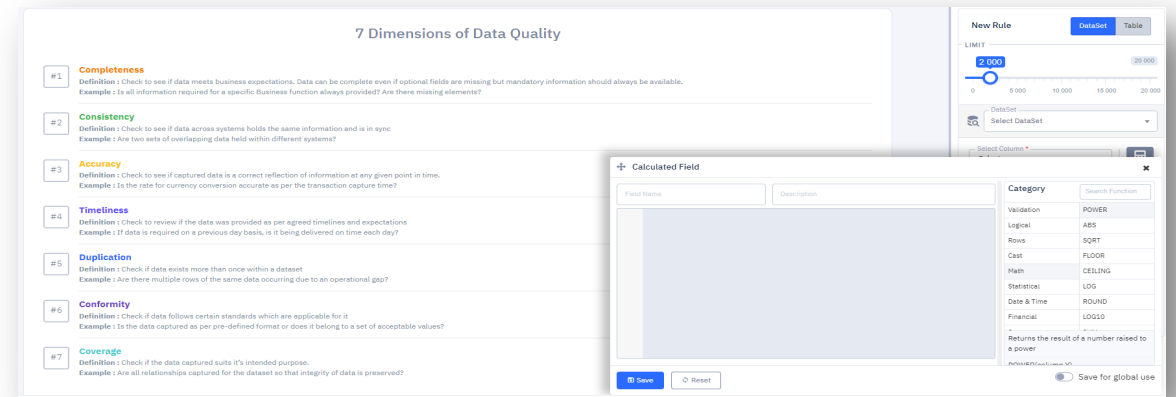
7 Dimensions of Data Quality

#1 Completeness
Definition : Check to see if data meets business expectations. Data can be complete even if optional fields are missing but mandatory information should always be available.
Example : Is all information required for a specific Business function always provided? Are there missing elements?

#2 Consistency
Definition : Check to see if data across systems holds the same information and is in sync
Example : Are two sets of overlapping data held within different systems?

#3 Accuracy
Definition : Check to see if captured data is a correct reflection of information at any given point in time.
Example : Is the rate for currency conversion accurate as per the transaction capture time?

#4 Timeliness
Definition : Check to review if the data was provided as per agreed timelines and expectations
Example : If data is required on a previous day basis, is it being delivered on time each day?

#5 Duplication
Definition : Check if data exists more than once within a dataset
Example : Are there multiple rows of the same data occurring due to an operational gap?

#6 Conformity
Definition : Check if data follows certain standards which are applicable for it
Example : Is the data captured as per pre-defined format or does it belong to a set of acceptable values?

#7 Coverage
Definition : Check if the data captured suits it's intended purpose.
Example : Are all relationships captured for the dataset so that integrity of data is preserved?

New Rule DataSet Table
LIMIT
2 000 20 000
0 5 000 10 000 15 000 20 000
DataSet
Select DataSet
Select Column *
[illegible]

Calculated Field
Field Name
Description
Category
Search Function
Validation POWER
Logical ABS
Rows SQRT
Cast FLOOR
Math CEILING
Statistical LOG
Date & Time ROUND
Financial LOG10
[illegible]
Returns the result of a number raised to a power
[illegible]
Save Reset
Save for global use